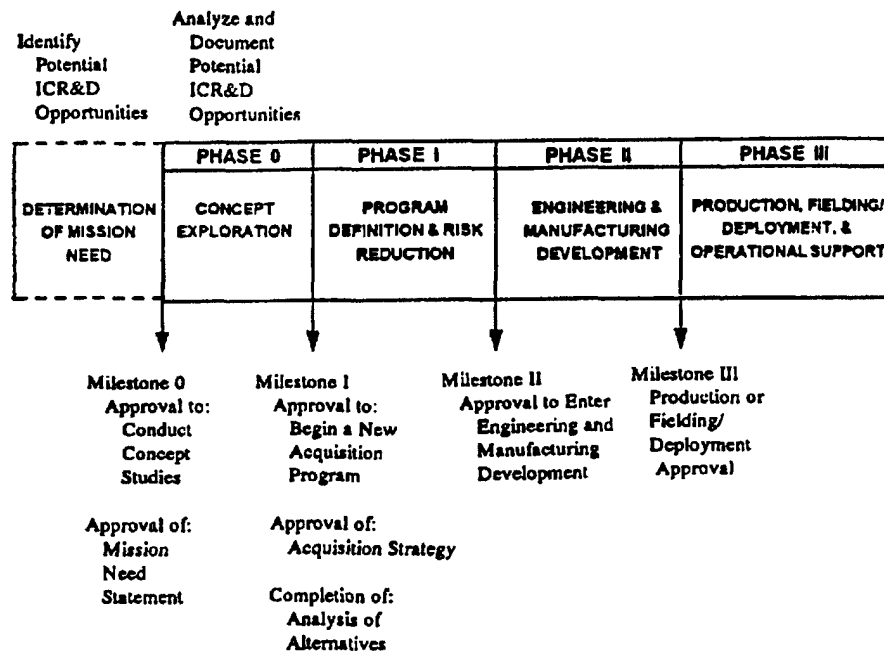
Identify Potential ICR&D Opportunities

Analyze and Document Potential ICR&D Opportunities

DETERMINATION OF MISSION NEED

| PHASE 0 | PHASE I | PHASE II | PHASE III |
|---|---|---|---|
| CONCEPT EXPLORATION | PROGRAM DEFINITION & RISK REDUCTION | ENGINEERING & MANUFACTURING DEVELOPMENT | PRODUCTION, FIELDING/ DEPLOYMENT, & OPERATIONAL SUPPORT |

Milestone 0
Approval to: Conduct Concept Studies

Approval of: Mission Need Statement

Milestone I
Approval to: Begin a New Acquisition Program

Approval of: Acquisition Strategy

Completion of: Analysis of Alternatives

Milestone II
Approval to Enter Engineering and Manufacturing Development

Milestone III
Production or Fielding/ Deployment Approval